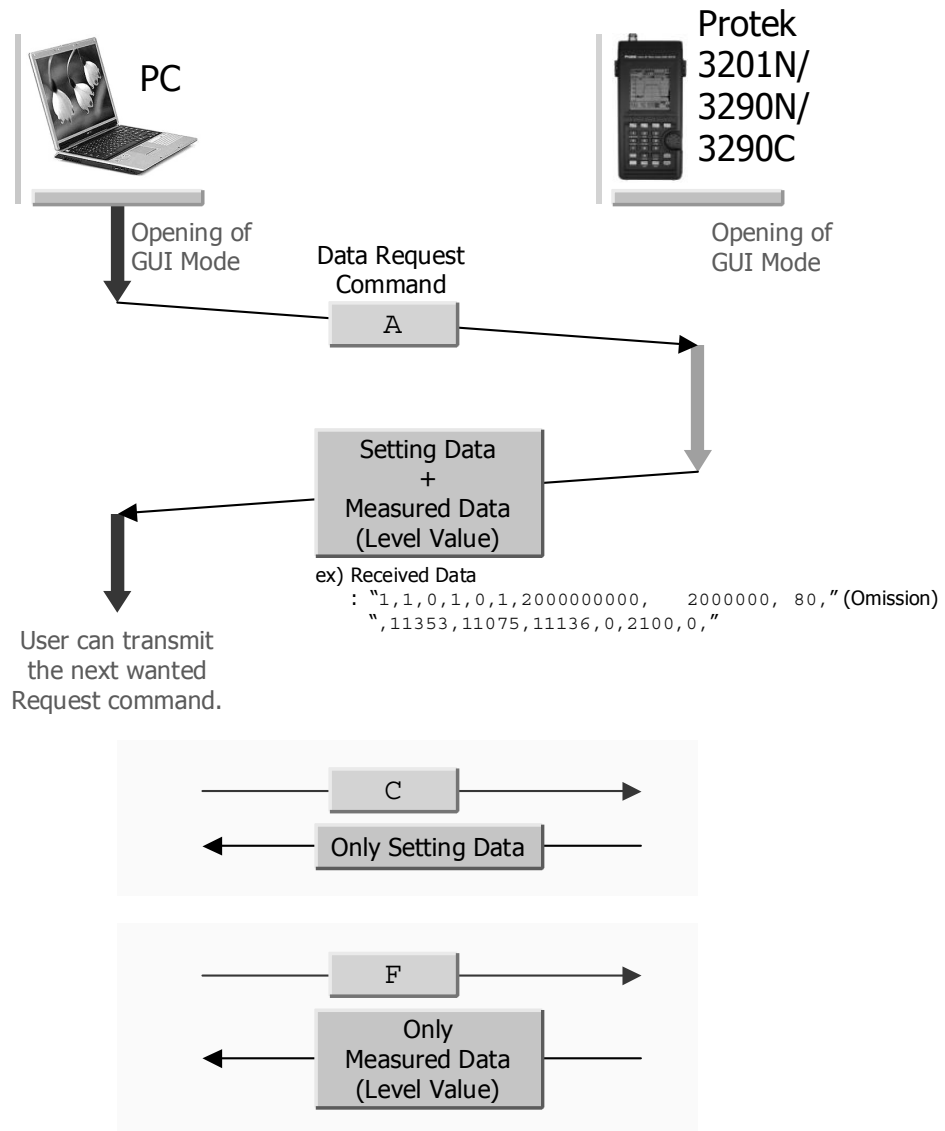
PC

Protek 3201N/ 3290N/ 3290C

Opening of GUI Mode

Opening of GUI Mode

Data Request Command

A

Setting Data + Measured Data (Level Value)

ex) Received Data
: "1,1,0,1,0,1,2000000000, 2000000, 80," (Omission)
",11353,11075,11136,0,2100,0,"

User can transmit the next wanted Request command.

C

Only Setting Data

F

Only Measured Data (Level Value)